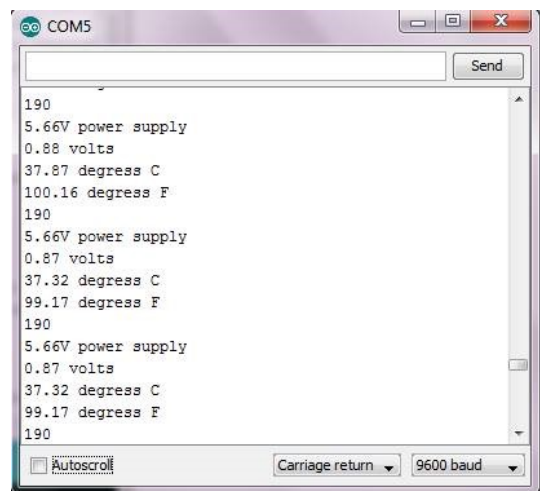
COM5

Send

190
5.66V power supply
0.88 volts
37.87 degress C
100.16 degress F
190
5.66V power supply
0.87 volts
37.32 degress C
99.17 degress F
190
5.66V power supply
0.87 volts
37.32 degress C
99.17 degress F
190

Autoscroll

Carriage return

9600 baud